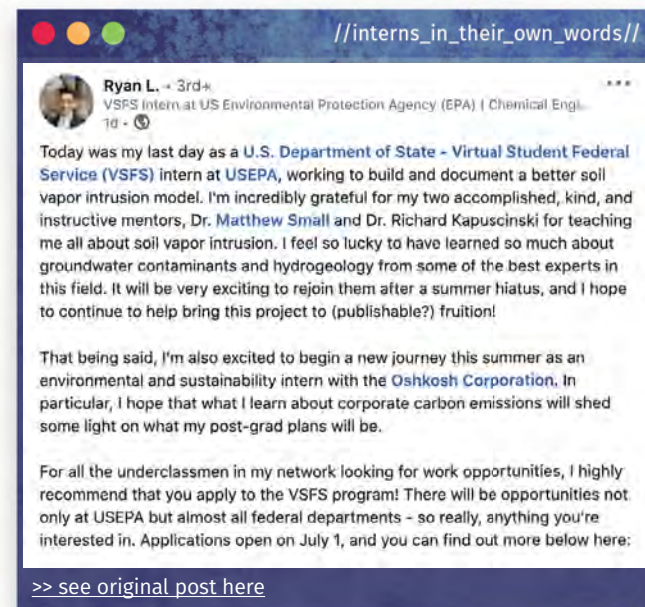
//interns_in_their_own_words//

Ryan L. • 3rd+
VSFS Intern at US Environmental Protection Agency (EPA) | Chemical Engi...
1d •

Today was my last day as a U.S. Department of State - Virtual Student Federal Service (VSFS) intern at USEPA, working to build and document a better soil vapor intrusion model. I'm incredibly grateful for my two accomplished, kind, and instructive mentors, Dr. Matthew Small and Dr. Richard Kapuscinski for teaching me all about soil vapor intrusion. I feel so lucky to have learned so much about groundwater contaminants and hydrogeology from some of the best experts in this field. It will be very exciting to rejoin them after a summer hiatus, and I hope to continue to help bring this project to (publishable?) fruition!

That being said, I'm also excited to begin a new journey this summer as an environmental and sustainability intern with the Oshkosh Corporation. In particular, I hope that what I learn about corporate carbon emissions will shed some light on what my post-grad plans will be.

For all the underclassmen in my network looking for work opportunities, I highly recommend that you apply to the VSFS program! There will be opportunities not only at USEPA but almost all federal departments - so really, anything you're interested in. Applications open on July 1, and you can find out more below here:

>> see original post here